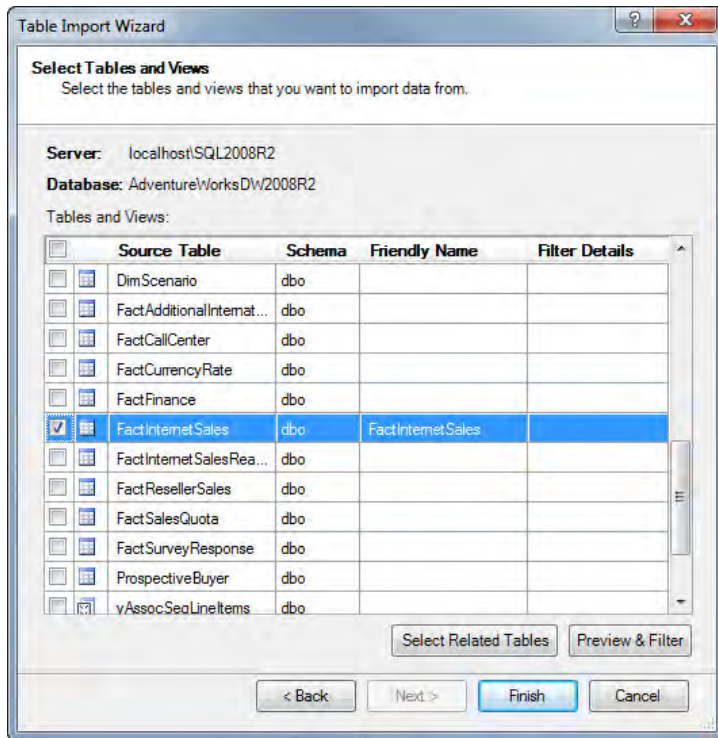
Table Import Wizard

?

Select Tables and Views
Select the tables and views that you want to import data from.

Server: localhost\SQL2008R2

Database: AdventureWorksDW2008R2

Tables and Views:

| | Source Table | Schema | Friendly Name | Filter Details |
|---|---|---|---|---|
| | DimScenario | dbo | | |
| | FactAdditionalInternat... | dbo | | |
| | FactCallCenter | dbo | | |
| | FactCurrencyRate | dbo | | |
| | FactFinance | dbo | | |
| ☑ | FactInternetSales | dbo | FactInternetSales | |
| | FactInternetSalesRea... | dbo | | |
| | FactResellerSales | dbo | | |
| | FactSalesQuota | dbo | | |
| | FactSurveyResponse | dbo | | |
| | ProspectiveBuyer | dbo | | |
| | vAssocSeqLineItems | dbo | | |

Select Related Tables

Preview & Filter

< Back

Next >

Finish

Cancel